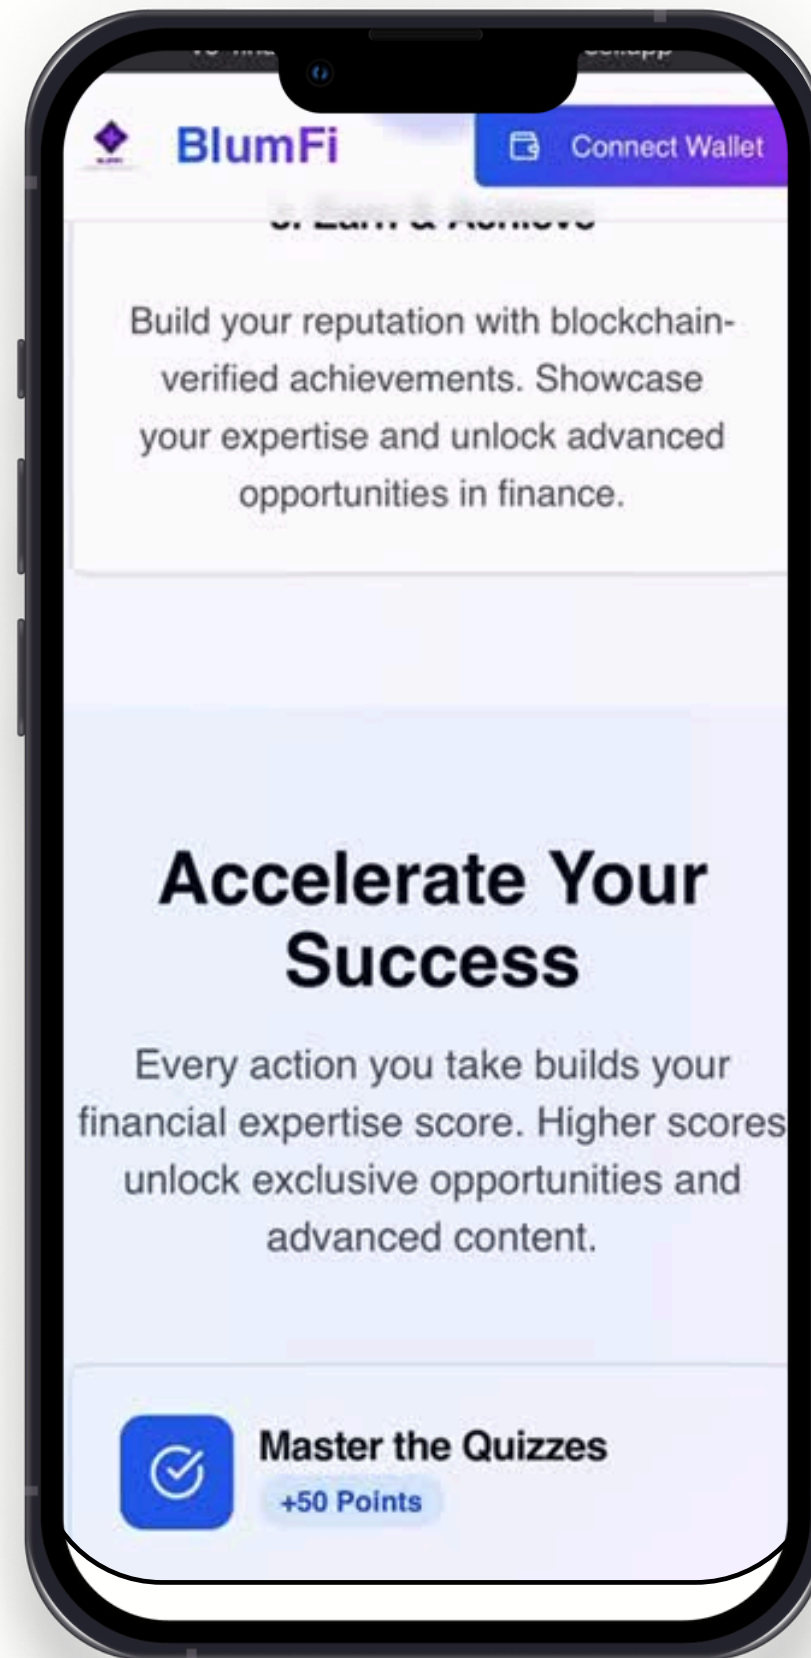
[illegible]

BlumFi

Connect Wallet

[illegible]

Build your reputation with blockchain-verified achievements. Showcase your expertise and unlock advanced opportunities in finance.

Accelerate Your Success

Every action you take builds your financial expertise score. Higher scores unlock exclusive opportunities and advanced content.

Master the Quizzes

+50 Points